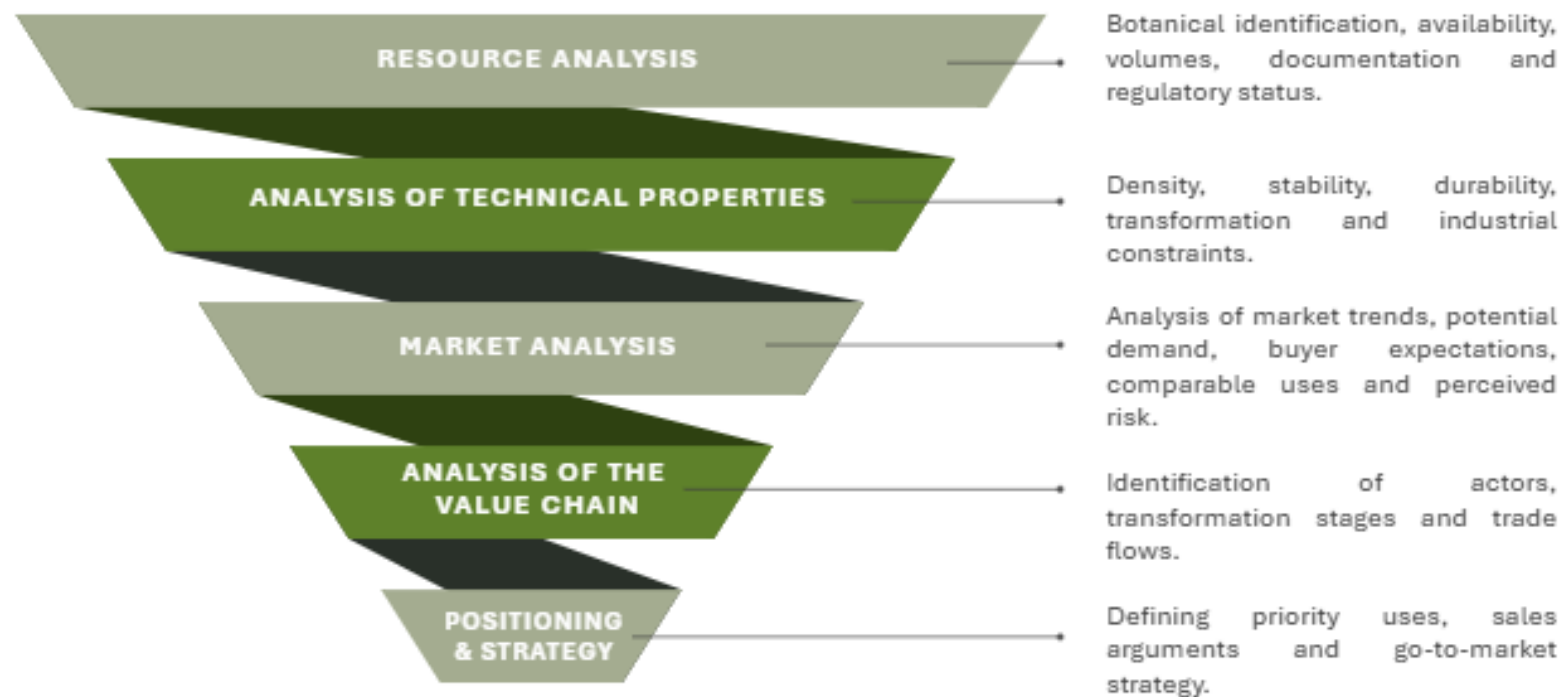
RESOURCE ANALYSIS

Botanical identification, availability, volumes, documentation and regulatory status.

ANALYSIS OF TECHNICAL PROPERTIES

Density, stability, durability, transformation and industrial constraints.

MARKET ANALYSIS

Analysis of market trends, potential demand, buyer expectations, comparable uses and perceived risk.

ANALYSIS OF THE VALUE CHAIN

Identification of actors, transformation stages and trade flows.

POSITIONING & STRATEGY

Defining priority uses, sales arguments and go-to-market strategy.